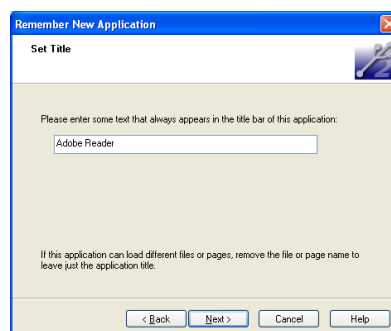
Remember New Application

Set Title

Please enter some text that always appears in the title bar of this application:

Adobe Reader

If this application can load different files or pages, remove the file or page name to leave just the application title.

< Back

Next >

Cancel

Help